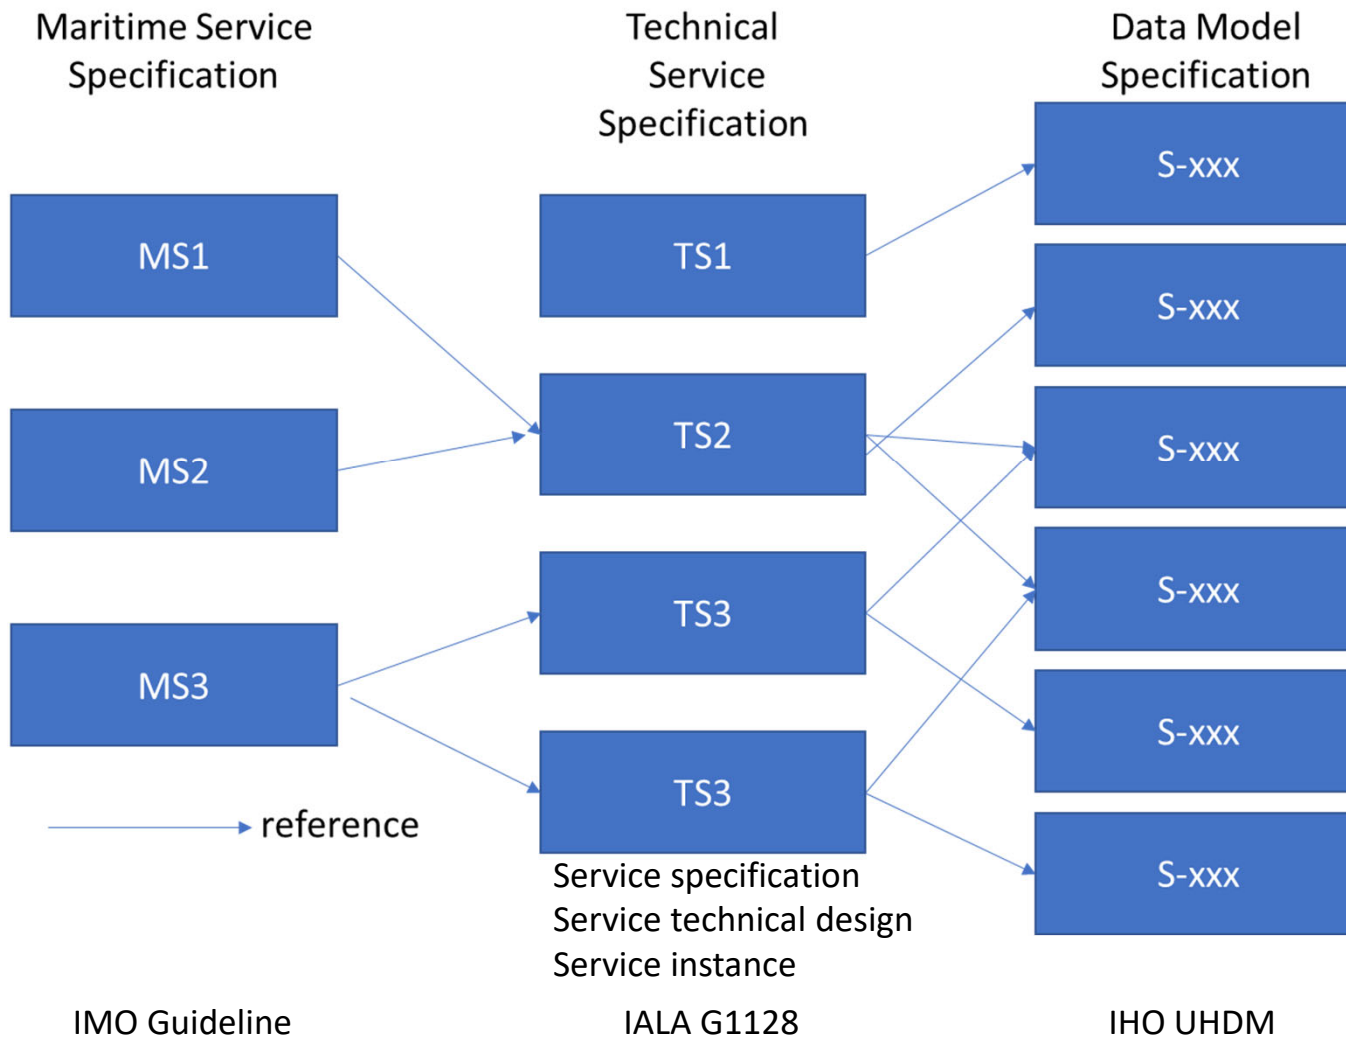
Maritime Service Specification

Technical Service Specification

Data Model Specification

MS1

MS2

MS3

TS1

TS2

TS3

TS3

S-xxx

S-xxx

S-xxx

S-xxx

S-xxx

S-xxx

reference

Service specification
Service technical design
Service instance

IMO Guideline

IALA G1128

IHO UHDM